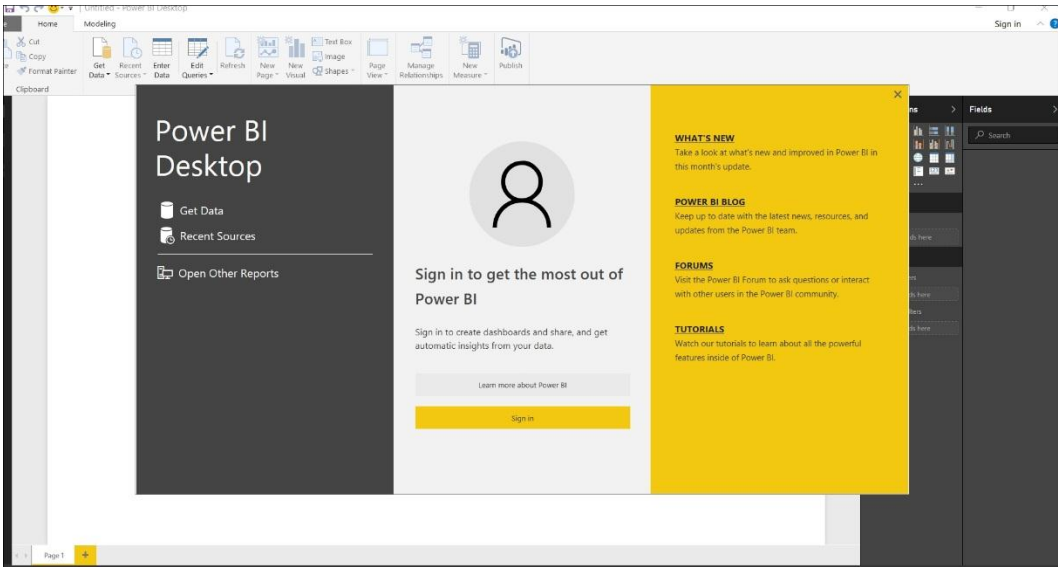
Untitled - Power BI Desktop

Home Modeling

Sign in

Cut
Copy
Format Painter
Clipboard

Get Data
Recent Sources
Enter Data
Edit Queries
Refresh
New Page
New Visual
Text Box
Image
Shapes
Page View
Manage Relationships
New Measure
Publish

Power BI Desktop

Get Data

Recent Sources

Open Other Reports

Sign in to get the most out of Power BI

Sign in to create dashboards and share, and get automatic insights from your data.

Learn more about Power BI

Sign in

WHAT'S NEW
Take a look at what's new and improved in Power BI in this month's update.

POWER BI BLOG
Keep up to date with the latest news, resources, and updates from the Power BI team.

FORUMS
Visit the Power BI Forum to ask questions or interact with other users in the Power BI community.

TUTORIALS
Watch our tutorials to learn about all the powerful features inside of Power BI.

Fields

Search

Page 1